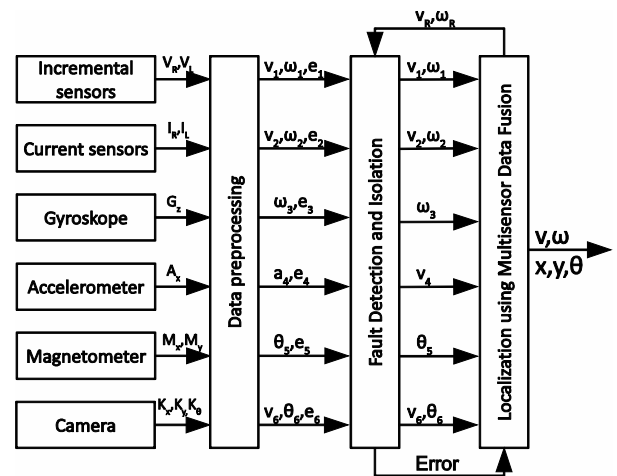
Incremental sensors
$V_R, V_L$
Current sensors
$I_R, I_L$
Gyroskope
$G_z$
Accelerometer
$A_x$
Magnetometer
$M_x, M_y$
Camera
$K_x, K_y, K_\theta$
Data preprocessing
$v_1, \omega_1, e_1$
$v_2, \omega_2, e_2$
$\omega_3, e_3$
$a_4, e_4$
$\theta_5, e_5$
$v_6, \theta_6, e_6$
Fault Detection and Isolation
$v_R, \omega_R$
$v_1, \omega_1$
$v_2, \omega_2$
$\omega_3$
$v_4$
$\theta_5$
$v_6, \theta_6$
Error
Localization using Multisensor Data Fusion
$v, \omega$
$x, y, \theta$